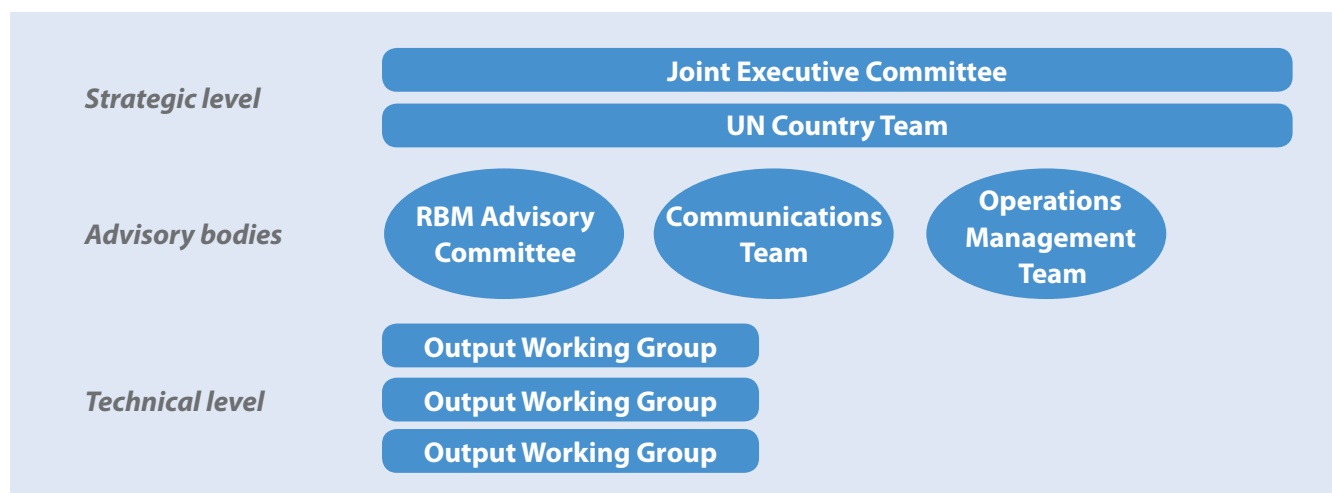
Strategic level

Joint Executive Committee

UN Country Team

Advisory bodies

RBM Advisory Committee

Communications Team

Operations Management Team

Technical level

Output Working Group

Output Working Group

Output Working Group